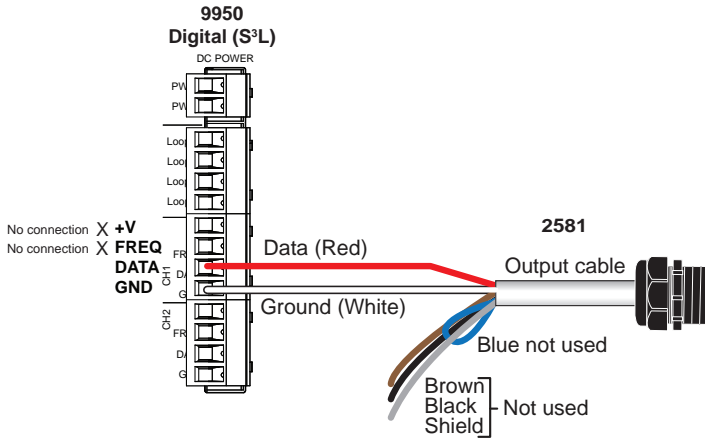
9950
Digital (S$^3$L)

DC POWER
PW
PW
Loop
Loop
Loop
Loop

No connection X +V
No connection X FREQ
DATA
GND
CH1
FR
DA
G
CH2
FR
DA
G

Data (Red)
Ground (White)

2581
Output cable

Blue not used

Brown
Black
Shield
Not used